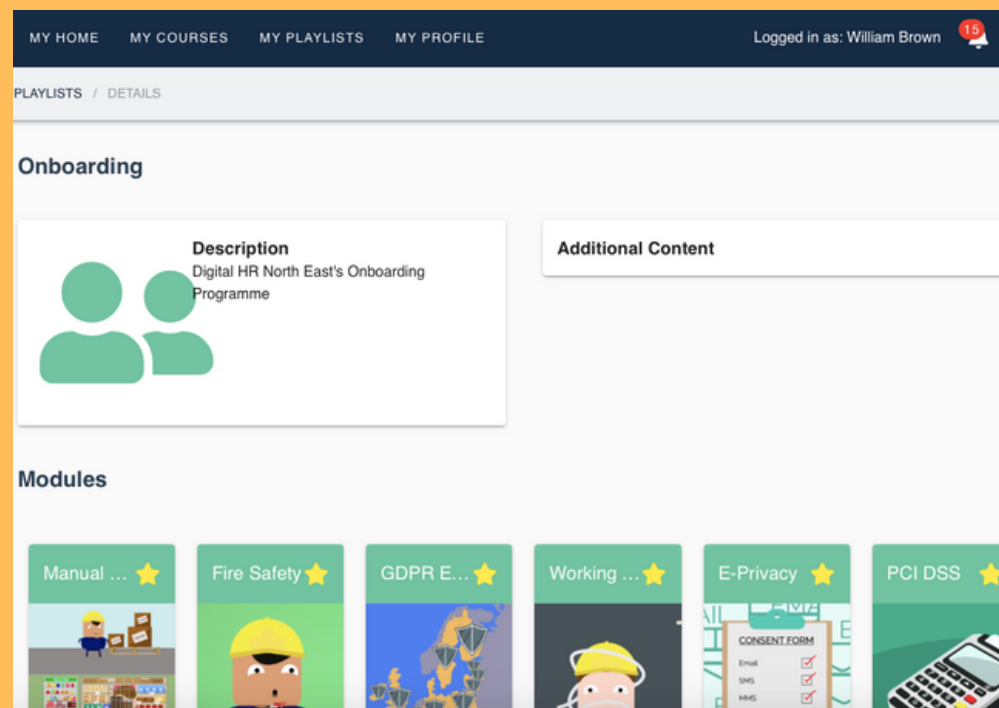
MY HOME MY COURSES MY PLAYLISTS MY PROFILE Logged in as: William Brown 15

PLAYLISTS / DETAILS

Onboarding

Description
Digital HR North East's Onboarding Programme

Additional Content

Modules

Manual ...

Fire Safety

GDPR E...

Working ...

E-Privacy

CONSENT FORM
Email
SMS
MMS

PCI DSS